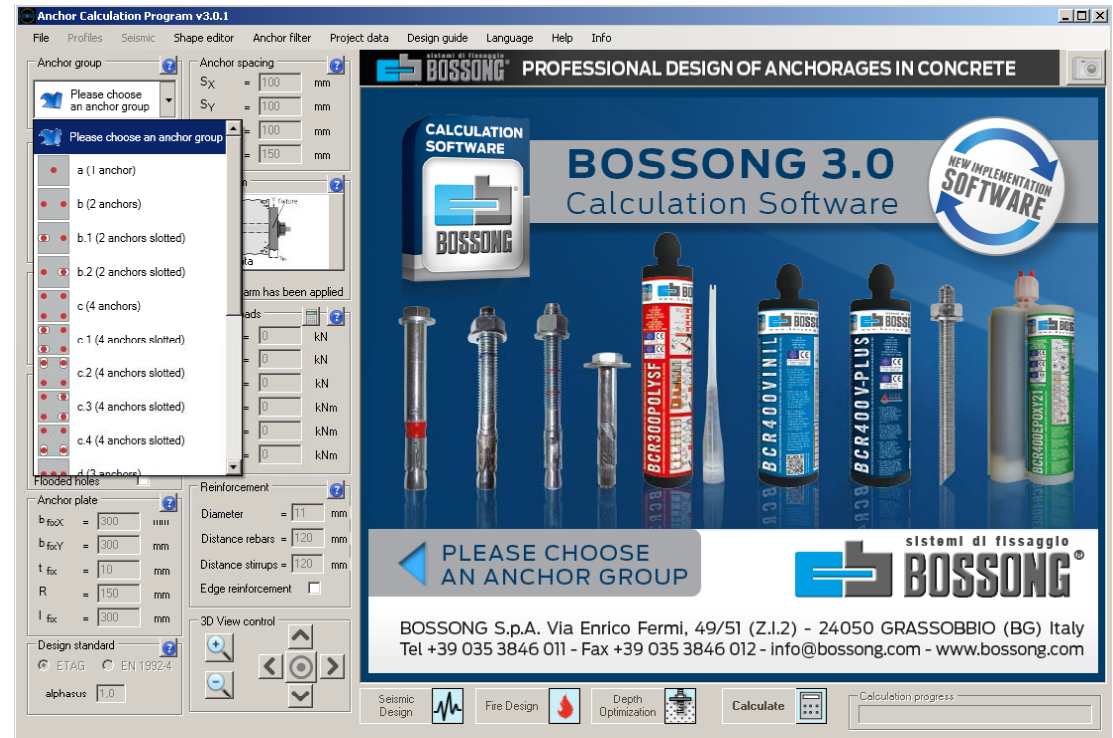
Anchor Calculation Program v3.0.1

File Profiles Seismic Shape editor Anchor filter Project data Design guide Language Help Info

Anchor group

Please choose an anchor group

Please choose an anchor group
a (1 anchor)
b (2 anchors)
b.1 (2 anchors slotted)
b.2 (2 anchors slotted)
c (4 anchors)
c.1 (4 anchors slotted)
c.2 (4 anchors slotted)
c.3 (4 anchors slotted)
c.4 (4 anchors slotted)
d (3 anchors)

Anchor spacing
$S_X$ = 100 mm
$S_Y$ = 100 mm
100 mm
150 mm

failure

arm has been applied

ads
0 kN
0 kN
0 kN
0 kNm
0 kNm
0 kNm

Flooded holes

Anchor plate
$b_{fixX}$ = 300 mm
$b_{fixY}$ = 300 mm
$t_{fix}$ = 10 mm
R = 150 mm
$l_{fix}$ = 300 mm

Design standard
ETAG EN 1992-4
alphasus 1,0

Reinforcement
Diameter = 11 mm
Distance rebars = 120 mm
Distance stirrups = 120 mm
Edge reinforcement

3D View control

BOSSONG PROFESSIONAL DESIGN OF ANCHORAGES IN CONCRETE

CALCULATION SOFTWARE
BOSSONG

BOSSONG 3.0
Calculation Software

NEW IMPLEMENTATION SOFTWARE

BCR300POLYSF
BCR400VINIL
BCR400V-PLUS
BCR400EPOXY21

PLEASE CHOOSE AN ANCHOR GROUP

sistemi di fissaggio BOSSONG

BOSSONG S.p.A. Via Enrico Fermi, 49/51 (Z.I.2) - 24050 GRASSOBBIO (BG) Italy
Tel +39 035 3846 011 - Fax +39 035 3846 012 - info@bossong.com - www.bossong.com

Seismic Design
Fire Design
Depth Optimization
Calculate
Calculation progress